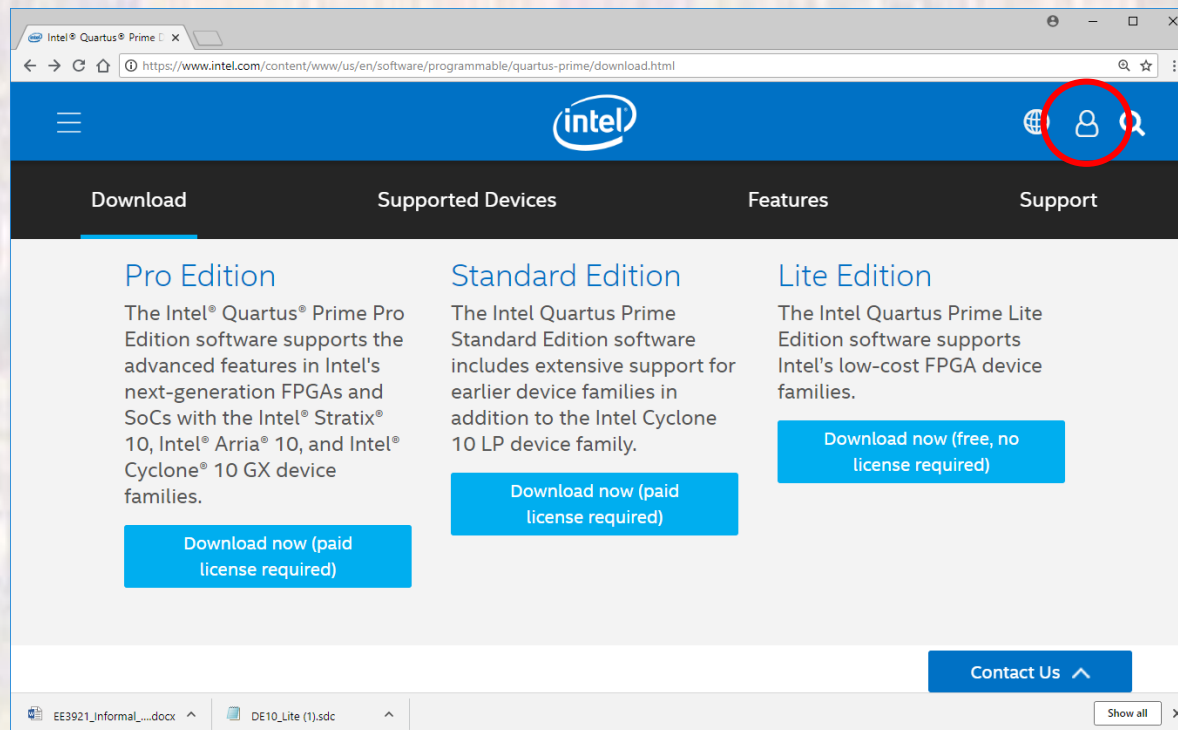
Intel® Quartus® Prime D ×

https://www.intel.com/content/www/us/en/software/programmable/quartus-prime/download.html

intel

Download

Supported Devices

Features

Support

Pro Edition

The Intel® Quartus® Prime Pro Edition software supports the advanced features in Intel's next-generation FPGAs and SoCs with the Intel® Stratix® 10, Intel® Arria® 10, and Intel® Cyclone® 10 GX device families.

Download now (paid license required)

Standard Edition

The Intel Quartus Prime Standard Edition software includes extensive support for earlier device families in addition to the Intel Cyclone 10 LP device family.

Download now (paid license required)

Lite Edition

The Intel Quartus Prime Lite Edition software supports Intel's low-cost FPGA device families.

Download now (free, no license required)

Contact Us

EE3921_Informal_....docx

DE10_Lite (1).sdc

Show all